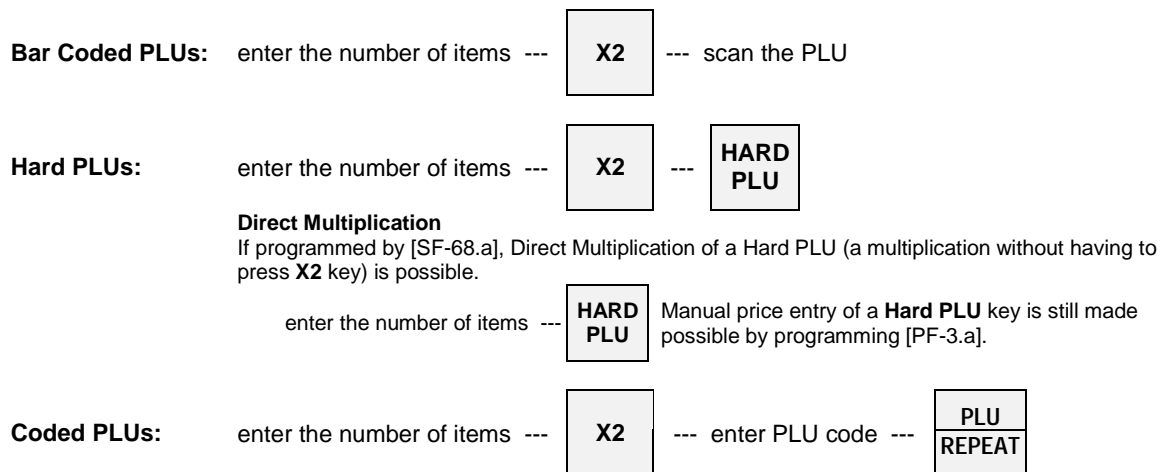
**Bar Coded PLUs:** enter the number of items --- X2 --- scan the PLU

**Hard PLUs:** enter the number of items --- X2 --- HARD PLU

**Direct Multiplication**
If programmed by [SF-68.a], Direct Multiplication of a Hard PLU (a multiplication without having to press **X2** key) is possible.

enter the number of items --- HARD PLU

Manual price entry of a **Hard PLU** key is still made possible by programming [PF-3.a].

**Coded PLUs:** enter the number of items --- X2 --- enter PLU code --- PLU REPEAT